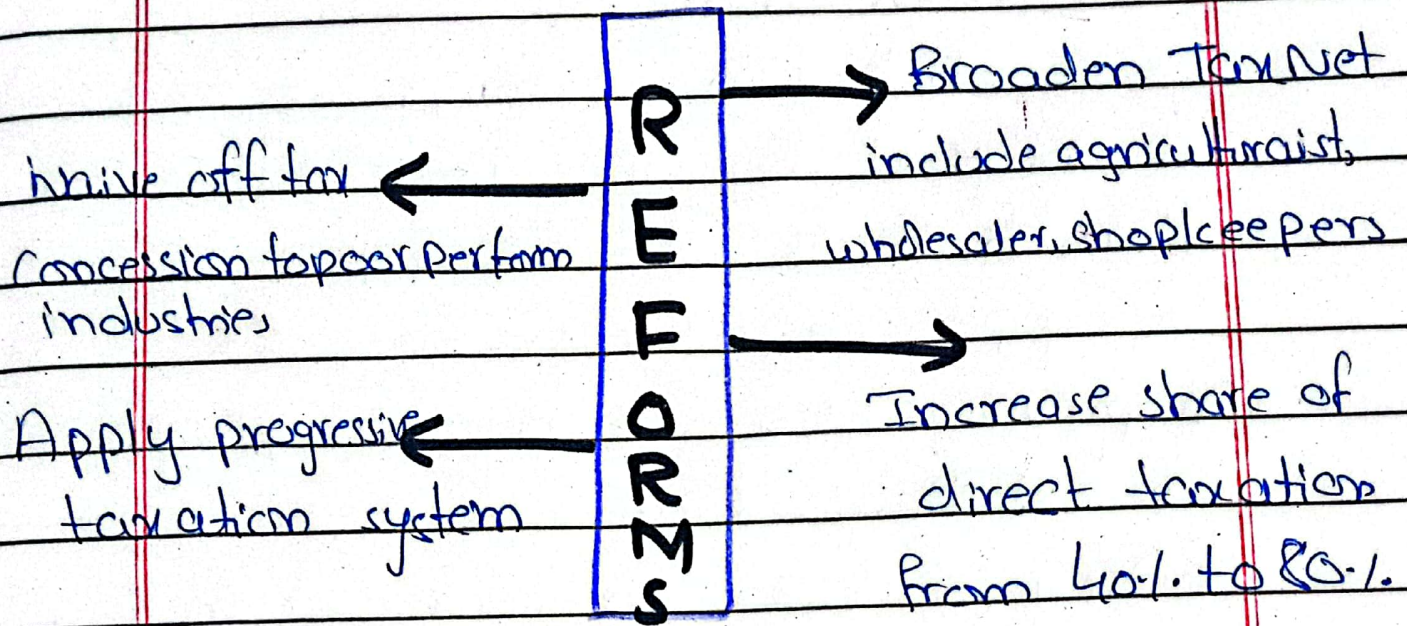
R
E
F
O
R
M
S

Broaden Tax Net include agriculturaist, wholesaler, shopkeepers

Increase share of direct taxation from 40% to 80%

waive off tax concession to poor perform industries

Apply progressive taxation system